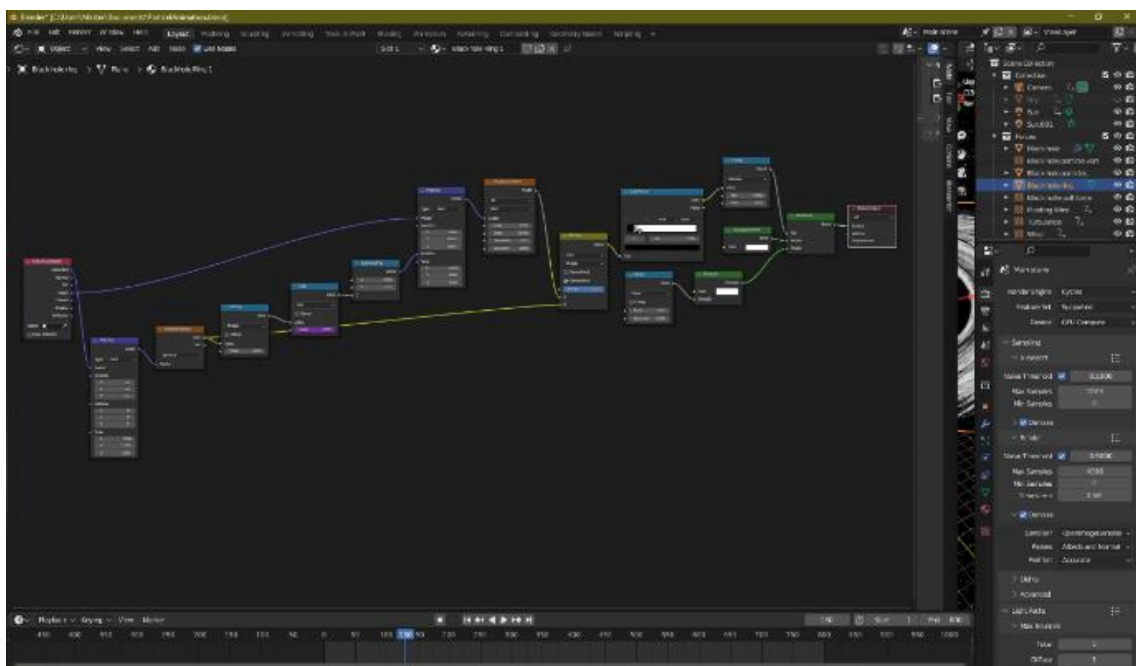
Blender* [C:\Users\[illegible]\Documents\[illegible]\animation.blend]

File Edit Render Window Help Layout Modeling Sculpting UV Editing Texture Paint Shading Animation Rendering Compositing Geometry Nodes Scripting +

Object View Select Add Node Use Nodes

Black hole ring 1

Blackhole ring > Plane > Blackhole Ring 1

Scene Collection
Collection
Camera
Light
Sun
Sun.001
Torus
Blackhole
Black hole particles
Black hole particles
Black hole ring
Black hole outer
Floating Mist
Turbulence
Wind

Main scene
Render Engine Cycles
Feature Set Supported
Device GPU Compute

Sampling
Viewport
Noise Threshold 0.1000
Max Samples 1024
Min Samples 0
Denoise
Render
Noise Threshold 0.0100
Max Samples 4096
Min Samples 0
Time Limit 0 sec
Denoise
Denoiser OpenImageDenoise
Passes Albedo and Normal
Prefilter Accurate
Lights
Advanced
Light Paths
Max Bounces
Total
Diffuse

Playback Keying View Marker